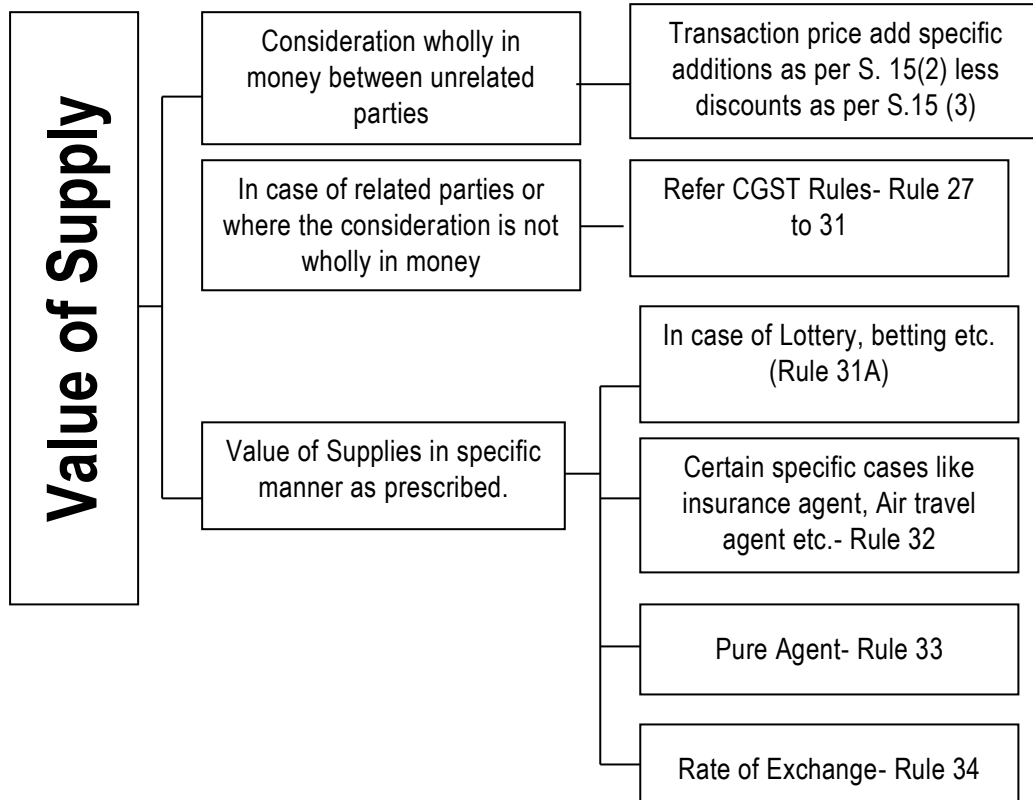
Value of Supply

Consideration wholly in money between unrelated parties

Transaction price add specific additions as per S. 15(2) less discounts as per S.15 (3)

In case of related parties or where the consideration is not wholly in money

Refer CGST Rules- Rule 27 to 31

Value of Supplies in specific manner as prescribed.

In case of Lottery, betting etc. (Rule 31A)

Certain specific cases like insurance agent, Air travel agent etc.- Rule 32

Pure Agent- Rule 33

Rate of Exchange- Rule 34